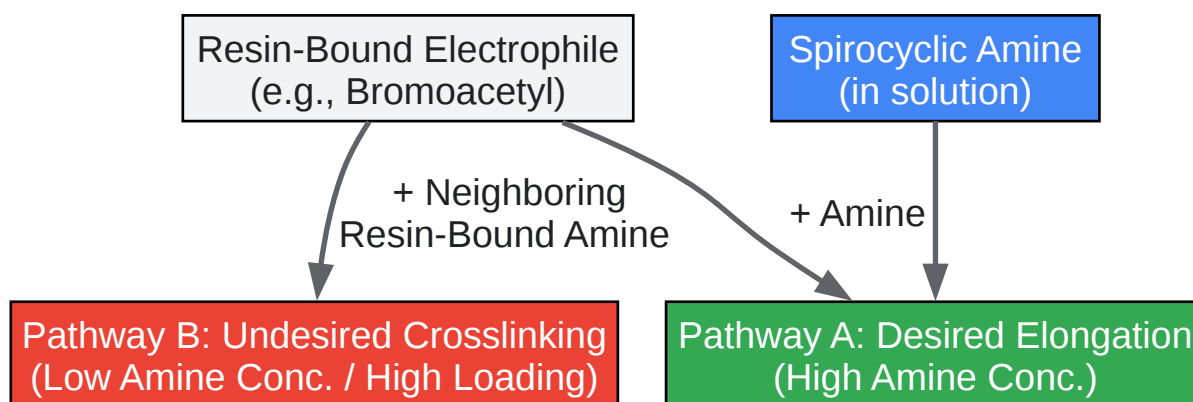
Resin-Bound Electrophile
(e.g., Bromoacetyl)

Spirocyclic Amine
(in solution)

+ Neighboring
Resin-Bound Amine

+ Amine

Pathway B: Undesired Crosslinking
(Low Amine Conc. / High Loading)

Pathway A: Desired Elongation
(High Amine Conc.)